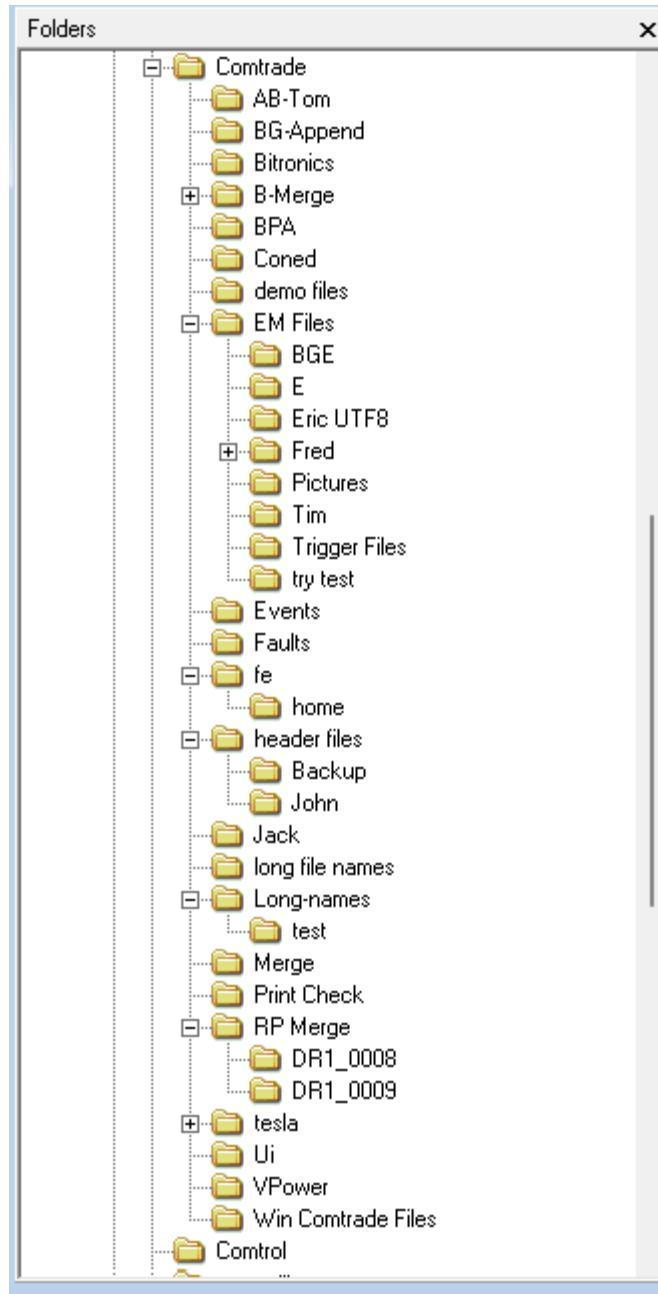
Folders ×

Comtrade
AB-Tom
BG-Append
Bitronics
B-Merge
BPA
Coned
demo files
EM Files
BGE
E
Eric UTF8
Fred
Pictures
Tim
Trigger Files
try test
Events
Faults
fe
home
header files
Backup
John
Jack
long file names
Long-names
test
Merge
Print Check
RP Merge
DR1_0008
DR1_0009
tesla
Ui
VPower
Win Comtrade Files
Comtrol
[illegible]